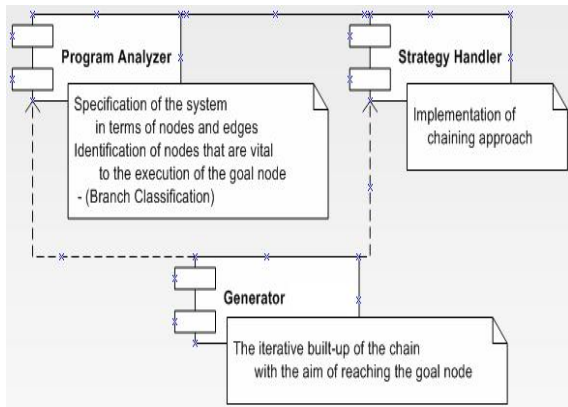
Program Analyzer

Specification of the system in terms of nodes and edges
Identification of nodes that are vital to the execution of the goal node
- (Branch Classification)

Strategy Handler

Implementation of chaining approach

Generator

The iterative built-up of the chain with the aim of reaching the goal node